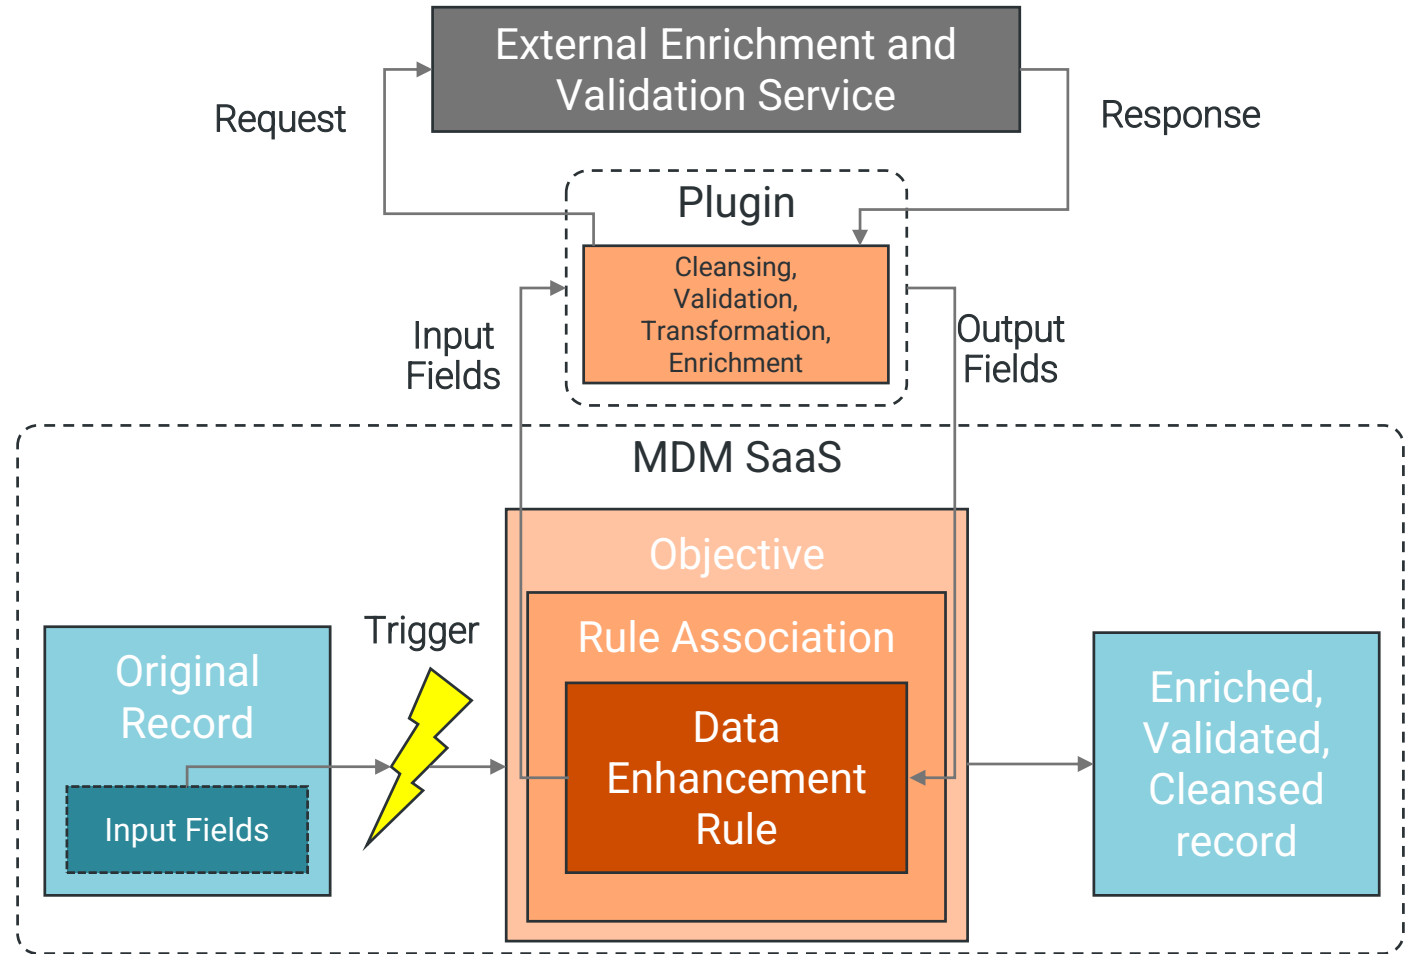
External Enrichment and Validation Service

Request

Response

Plugin

Cleansing, Validation, Transformation, Enrichment

Input Fields

Output Fields

MDM SaaS

Objective

Rule Association

Data Enhancement Rule

Trigger

Original Record

Input Fields

Enriched, Validated, Cleansed record